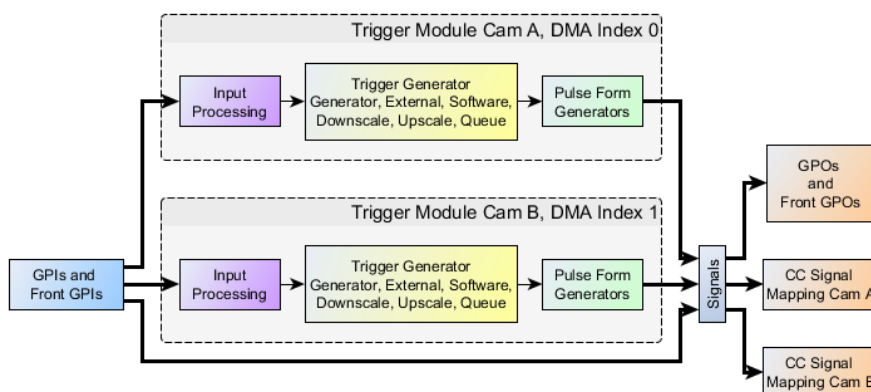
Trigger Module Cam A, DMA Index 0

Input Processing

Trigger Generator Generator, External, Software, Downscale, Upscale, Queue

Pulse Form Generators

Trigger Module Cam B, DMA Index 1

Input Processing

Trigger Generator Generator, External, Software, Downscale, Upscale, Queue

Pulse Form Generators

GPIs and Front GPIs

Signals

GPOs and Front GPOs

CC Signal Mapping Cam A

CC Signal Mapping Cam B